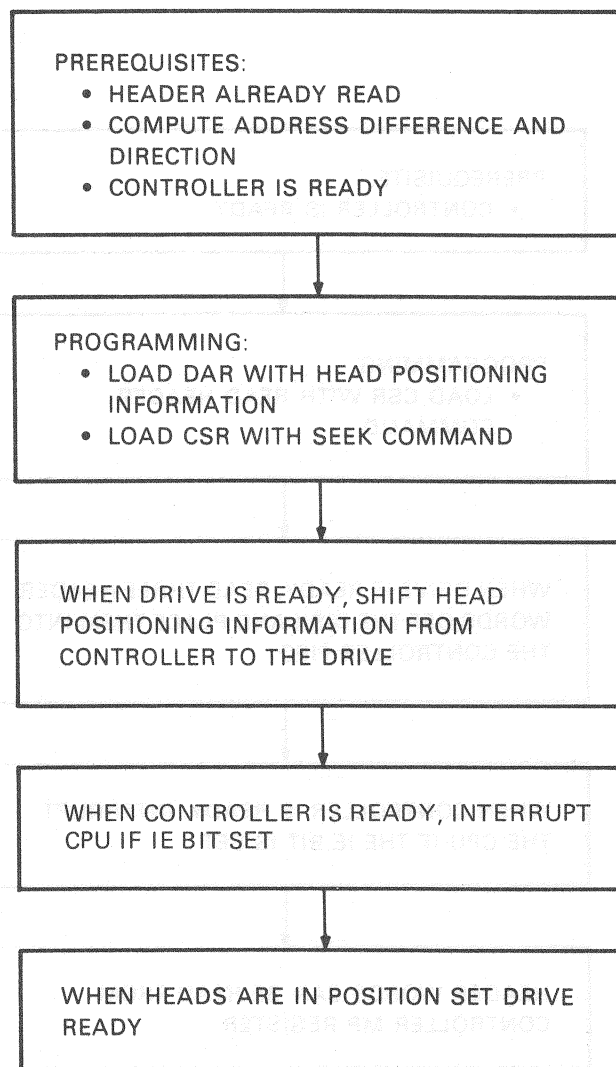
PREREQUISITES:
• HEADER ALREADY READ
• COMPUTE ADDRESS DIFFERENCE AND DIRECTION
• CONTROLLER IS READY

PROGRAMMING:
• LOAD DAR WITH HEAD POSITIONING INFORMATION
• LOAD CSR WITH SEEK COMMAND

WHEN DRIVE IS READY, SHIFT HEAD POSITIONING INFORMATION FROM CONTROLLER TO THE DRIVE

WHEN CONTROLLER IS READY, INTERRUPT CPU IF IE BIT SET

WHEN HEADS ARE IN POSITION SET DRIVE READY